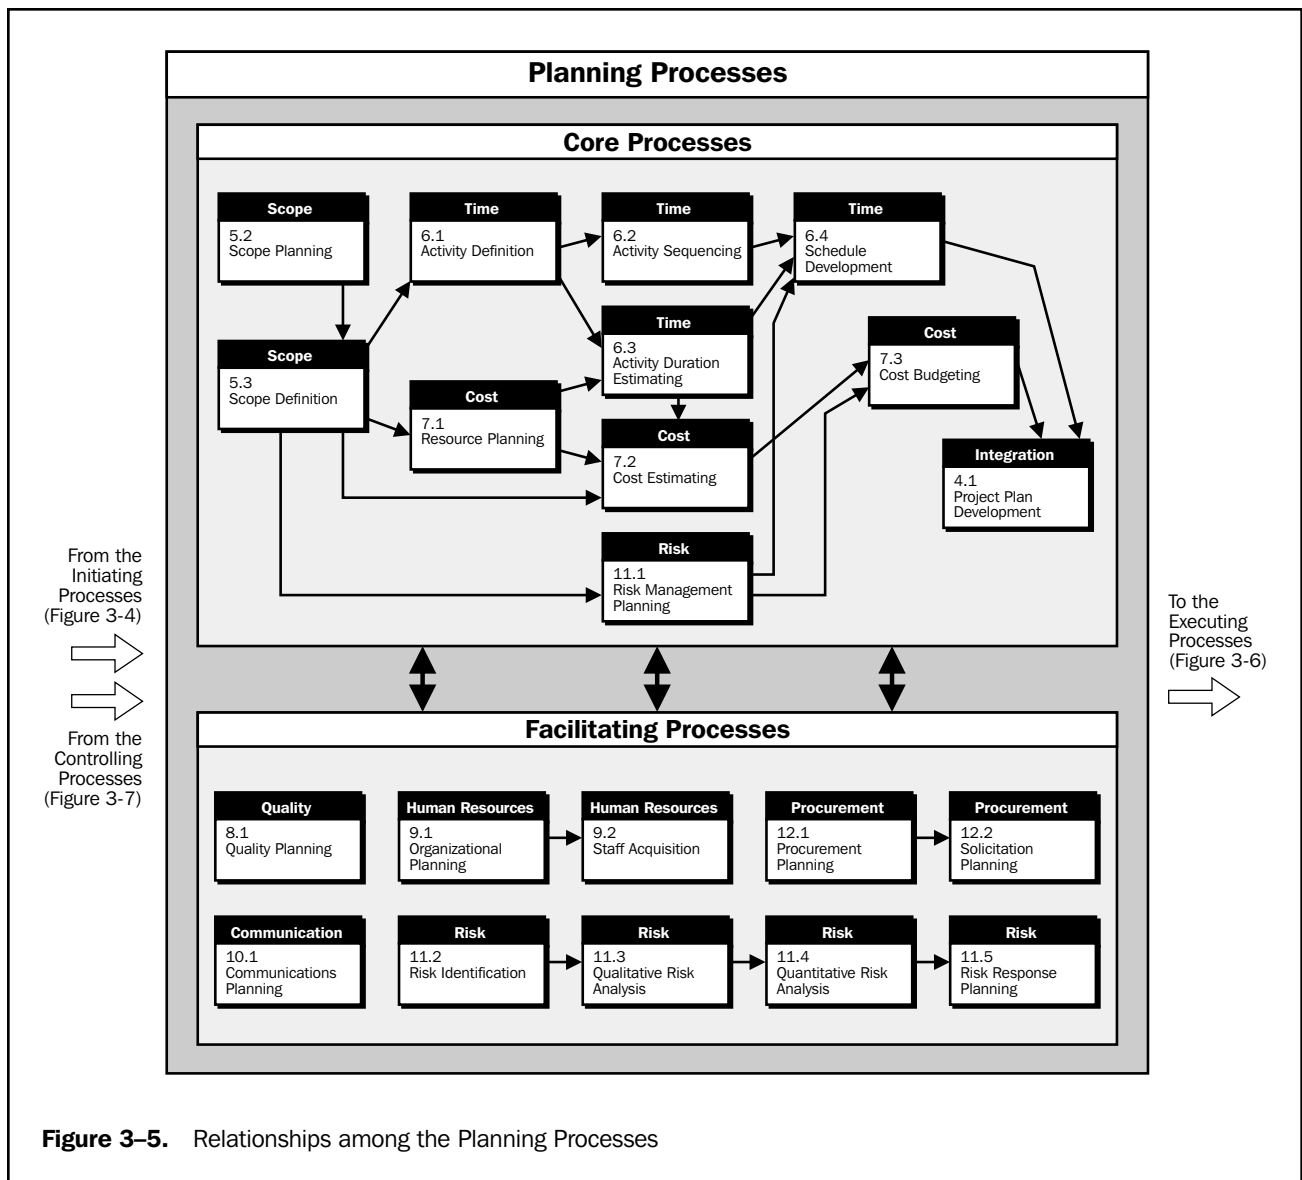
Planning Processes

Core Processes

Scope
5.2
Scope Planning

Time
6.1
Activity Definition

Time
6.2
Activity Sequencing

Time
6.4
Schedule Development

Scope
5.3
Scope Definition

Time
6.3
Activity Duration Estimating

Cost
7.3
Cost Budgeting

Cost
7.1
Resource Planning

Cost
7.2
Cost Estimating

Integration
4.1
Project Plan Development

Risk
11.1
Risk Management Planning

From the Initiating Processes (Figure 3-4)

From the Controlling Processes (Figure 3-7)

To the Executing Processes (Figure 3-6)

Facilitating Processes

Quality
8.1
Quality Planning

Human Resources
9.1
Organizational Planning

Human Resources
9.2
Staff Acquisition

Procurement
12.1
Procurement Planning

Procurement
12.2
Solicitation Planning

Communication
10.1
Communications Planning

Risk
11.2
Risk Identification

Risk
11.3
Qualitative Risk Analysis

Risk
11.4
Quantitative Risk Analysis

Risk
11.5
Risk Response Planning

Figure 3–5. Relationships among the Planning Processes